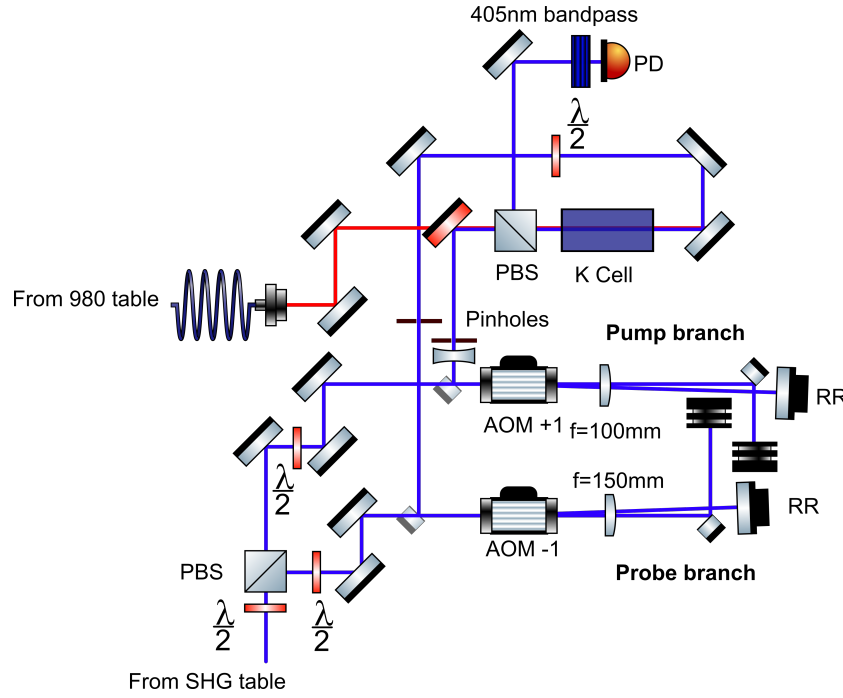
405nm bandpass

PD

$\frac{\lambda}{2}$

PBS

K Cell

From 980 table

Pinholes

Pump branch

RR

AOM +1

f=100mm

f=150mm

RR

$\frac{\lambda}{2}$

PBS

AOM -1

Probe branch

$\frac{\lambda}{2}$

$\frac{\lambda}{2}$

From SHG table